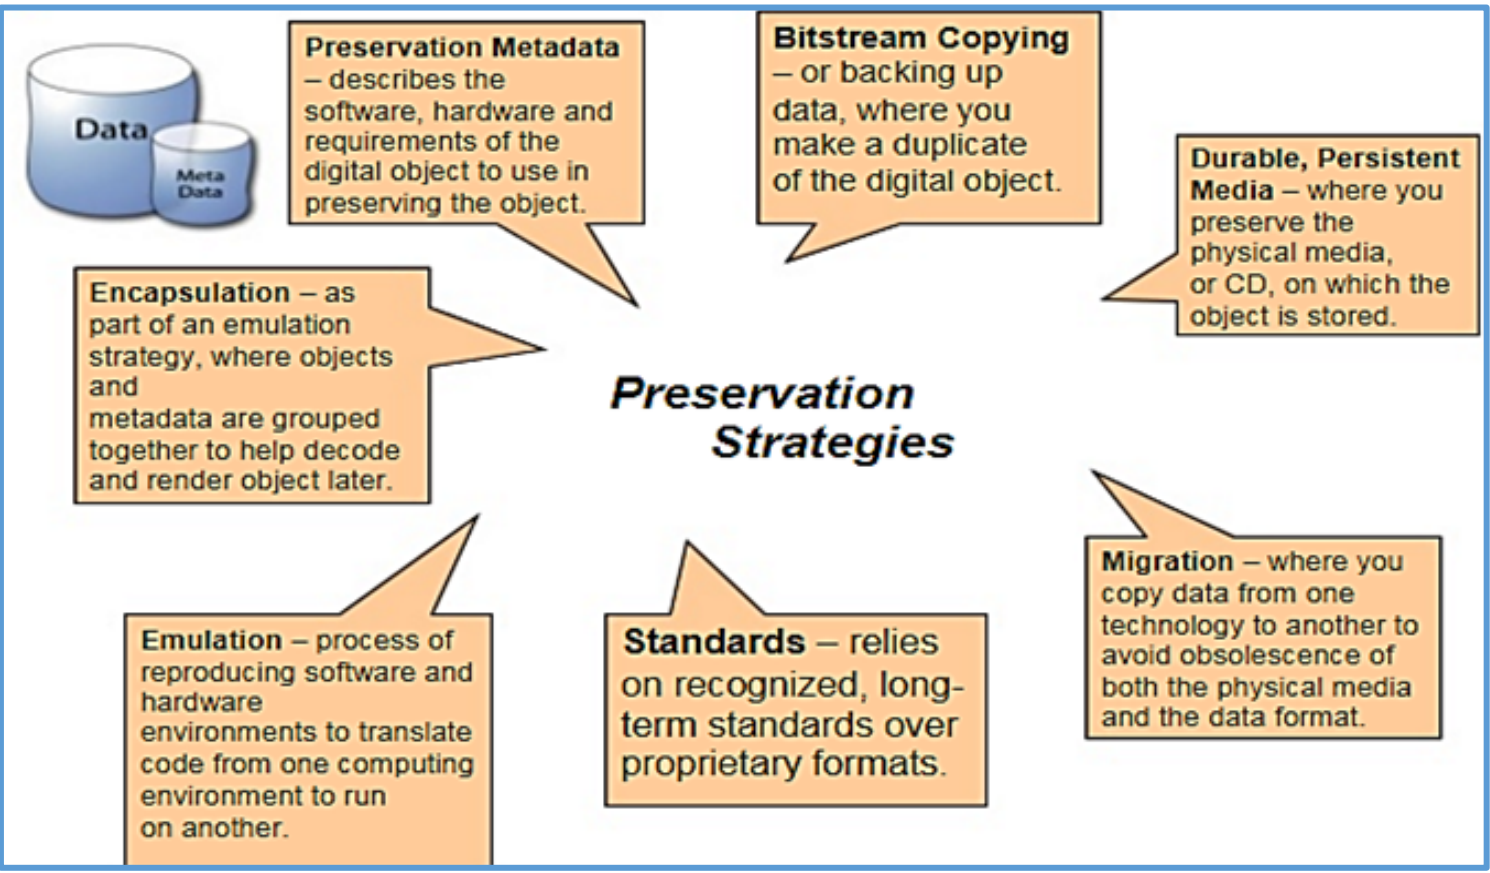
Data

Meta Data

Preservation Metadata – describes the software, hardware and requirements of the digital object to use in preserving the object.

Bitstream Copying – or backing up data, where you make a duplicate of the digital object.

Durable, Persistent Media – where you preserve the physical media, or CD, on which the object is stored.

Encapsulation – as part of an emulation strategy, where objects and metadata are grouped together to help decode and render object later.

Preservation Strategies

Emulation – process of reproducing software and hardware environments to translate code from one computing environment to run on another.

Standards – relies on recognized, long-term standards over proprietary formats.

Migration – where you copy data from one technology to another to avoid obsolescence of both the physical media and the data format.